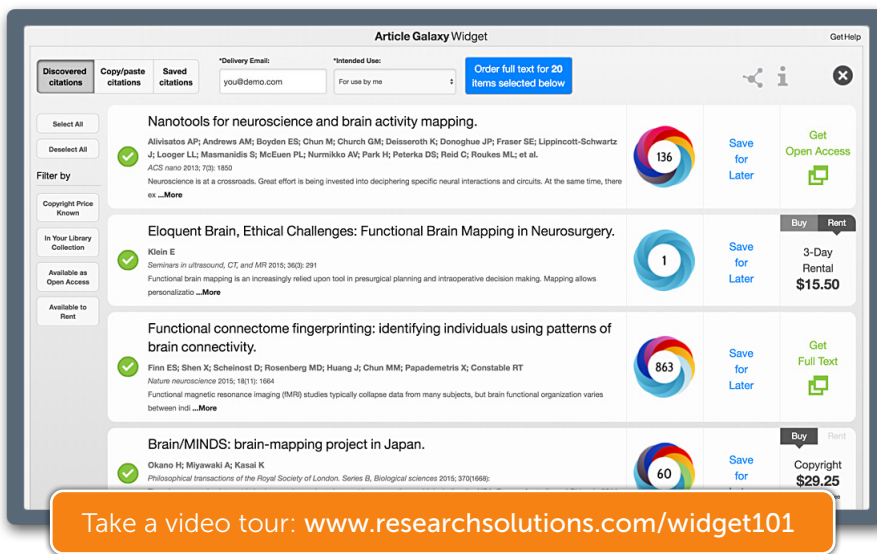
Article Galaxy Widget

Get Help

Discovered citations

Copy/paste citations

Saved citations

*Delivery Email:

you@demo.com

*Intended Use:

For use by me

Order full text for 20 items selected below

Select All

Deselect All

Filter by

Copyright Price Known

In Your Library Collection

Available as Open Access

Available to Rent

Nanotools for neuroscience and brain activity mapping.

Alivisatos AP; Andrews AM; Boyden ES; Chun M; Church GM; Deisseroth K; Donoghue JP; Fraser SE; Lippincott-Schwartz J; Looger LL; Masmanidis S; McEuen PL; Nurmikko AV; Park H; Peterka DS; Reid C; Roukes ML; et al.

ACS nano 2013; 7(3): 1850

Neuroscience is at a crossroads. Great effort is being invested into deciphering specific neural interactions and circuits. At the same time, there ex ...More

136

Save for Later

Get Open Access

Eloquent Brain, Ethical Challenges: Functional Brain Mapping in Neurosurgery.

Klein E

Seminars in ultrasound, CT, and MR 2015; 36(3): 291

Functional brain mapping is an increasingly relied upon tool in presurgical planning and intraoperative decision making. Mapping allows personalizatio ...More

1

Save for Later

Buy

Rent

3-Day Rental

$15.50

Functional connectome fingerprinting: identifying individuals using patterns of brain connectivity.

Finn ES; Shen X; Scheinost D; Rosenberg MD; Huang J; Chun MM; Papademetris X; Constable RT

Nature neuroscience 2015; 18(11): 1664

Functional magnetic resonance imaging (fMRI) studies typically collapse data from many subjects, but brain functional organization varies between indi ...More

863

Save for Later

Get Full Text

Brain/MINDS: brain-mapping project in Japan.

Okano H; Miyawaki A; Kasai K

Philosophical transactions of the Royal Society of London. Series B, Biological sciences 2015; 370(1668):

60

Save for

Buy

Rent

Copyright

$29.25

Take a video tour: www.researchsolutions.com/widget101